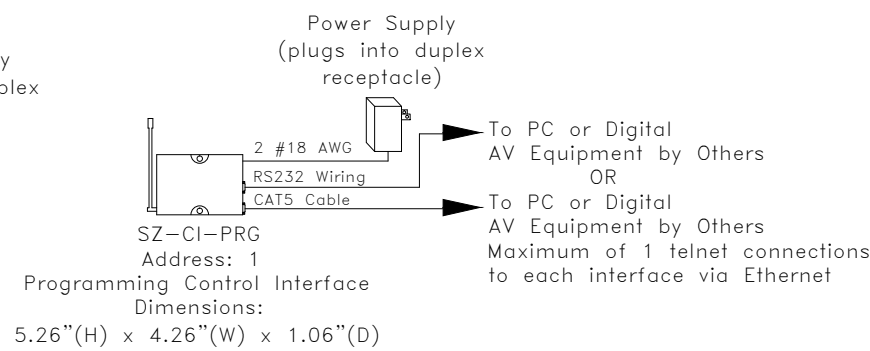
y
plex

Power Supply
(plugs into duplex receptacle)

2 #18 AWG
RS232 Wiring
CAT5 Cable

To PC or Digital AV Equipment by Others
OR
To PC or Digital AV Equipment by Others
Maximum of 1 telnet connections to each interface via Ethernet

SZ–CI–PRG
Address: 1
Programming Control Interface
Dimensions:
5.26"(H) x 4.26"(W) x 1.06"(D)